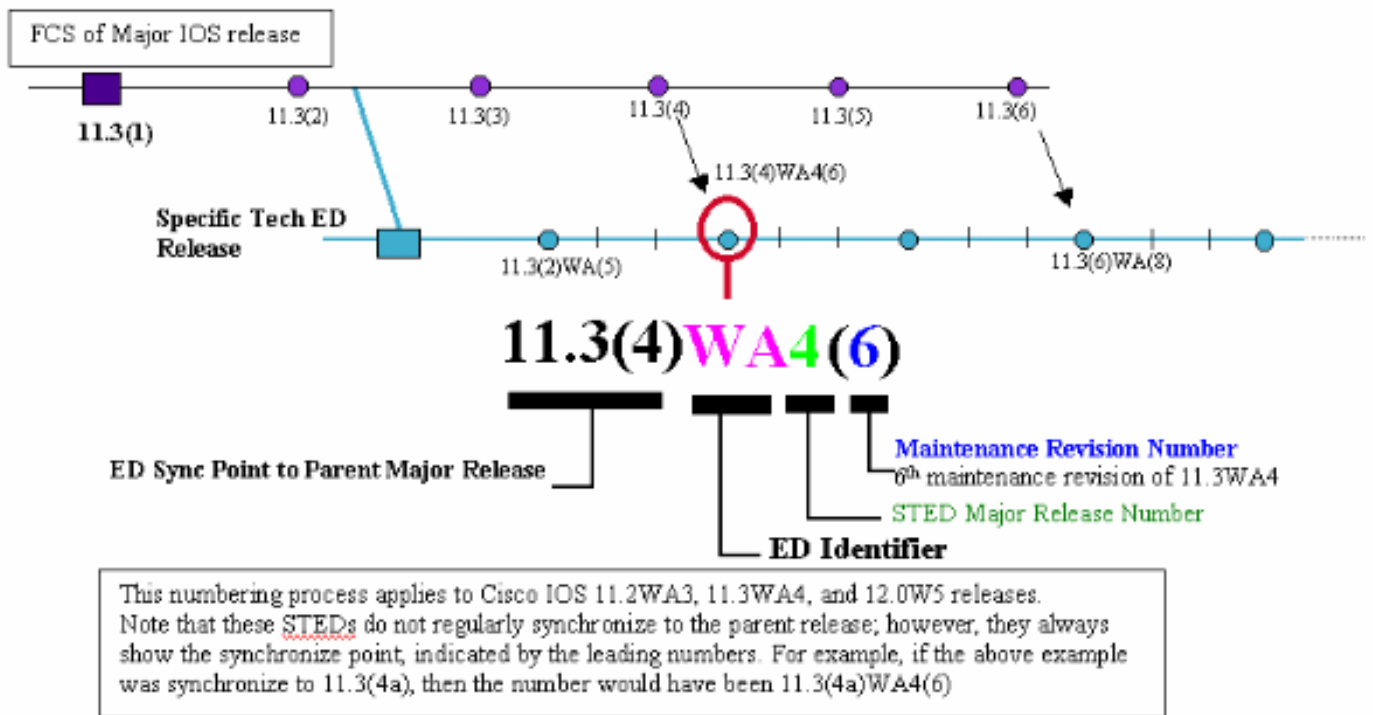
FCS of Major IOS release

11.3(1)

11.3(2)

11.3(3)

11.3(4)

11.3(5)

11.3(6)

11.3(4)WA4(6)

Specific Tech ED Release

11.3(2)WA(5)

11.3(6)WA(8)

11.3(4)WA4(6)

Maintenance Revision Number
$6^{th}$ maintenance revision of 11.3WA4

ED Sync Point to Parent Major Release

STED Major Release Number

ED Identifier

This numbering process applies to Cisco IOS 11.2WA3, 11.3WA4, and 12.0W5 releases.
Note that these STEDs do not regularly synchronize to the parent release; however, they always show the synchronize point, indicated by the leading numbers. For example, if the above example was synchronize to 11.3(4a), then the number would have been 11.3(4a)WA4(6)